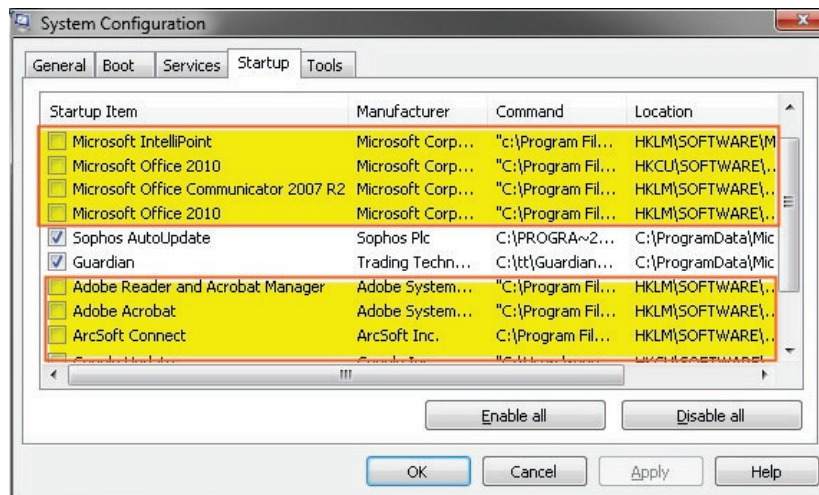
System Configuration

General | Boot | Services | Startup | Tools

| Startup Item | Manufacturer | Command | Location |
|---|---|---|---|
| Microsoft IntelliPoint | Microsoft Corp... | "c:\Program Fil... | HKLM\SOFTWARE\M |
| Microsoft Office 2010 | Microsoft Corp... | "C:\Program Fil... | HKCU\SOFTWARE\... |
| Microsoft Office Communicator 2007 R2 | Microsoft Corp... | "C:\Program Fil... | HKLM\SOFTWARE\... |
| Microsoft Office 2010 | Microsoft Corp... | "C:\Program Fil... | HKLM\SOFTWARE\... |
| Sophos AutoUpdate | Sophos Plc | C:\PROGRA~2... | C:\ProgramData\Mic |
| Guardian | Trading Techn... | C:\tt\Guardian... | C:\ProgramData\Mic |
| Adobe Reader and Acrobat Manager | Adobe System... | "C:\Program Fil... | HKLM\SOFTWARE\... |
| Adobe Acrobat | Adobe System... | "C:\Program Fil... | HKLM\SOFTWARE\... |
| ArcSoft Connect | ArcSoft Inc. | C:\Program Fil... | HKLM\SOFTWARE\... |
| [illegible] | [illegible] | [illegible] | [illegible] |

Enable all | Disable all

OK | Cancel | Apply | Help